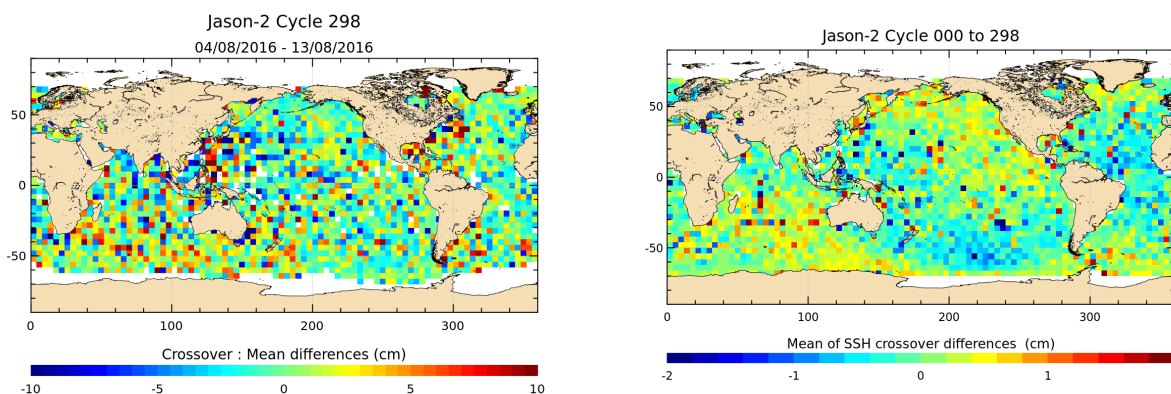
Jason-2 Cycle 298
04/08/2016 - 13/08/2016

50
0
-50
0
100
200
300

Crossover : Mean differences (cm)
-10
-5
0
5
10

Jason-2 Cycle 000 to 298

50
0
-50
0
100
200
300

Mean of SSH crossover differences (cm)
-2
-1
0
1